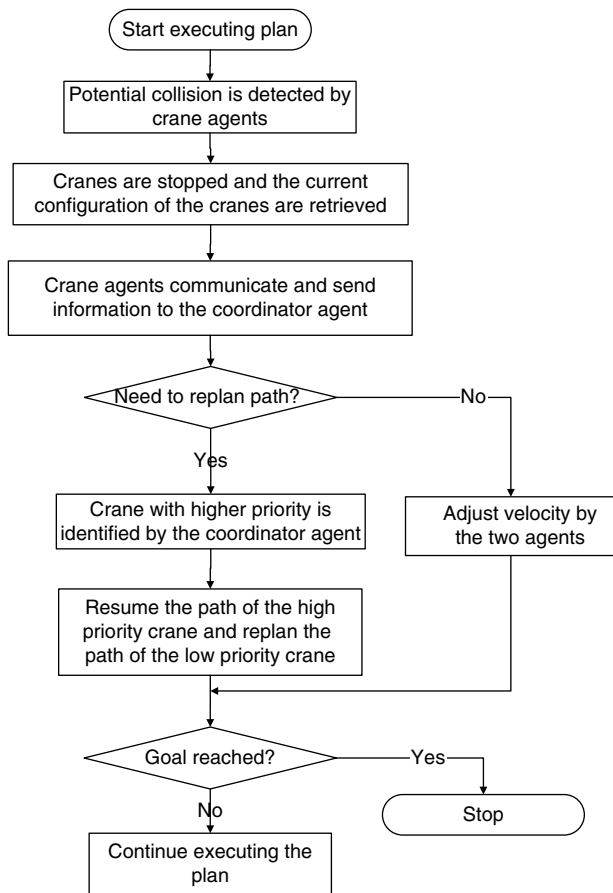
Start executing plan

Potential collision is detected by crane agents

Cranes are stopped and the current configuration of the cranes are retrieved

Crane agents communicate and send information to the coordinator agent

Need to replan path?

No

Yes

Crane with higher priority is identified by the coordinator agent

Adjust velocity by the two agents

Resume the path of the high priority crane and replan the path of the low priority crane

Goal reached?

Yes

No

Stop

Continue executing the plan